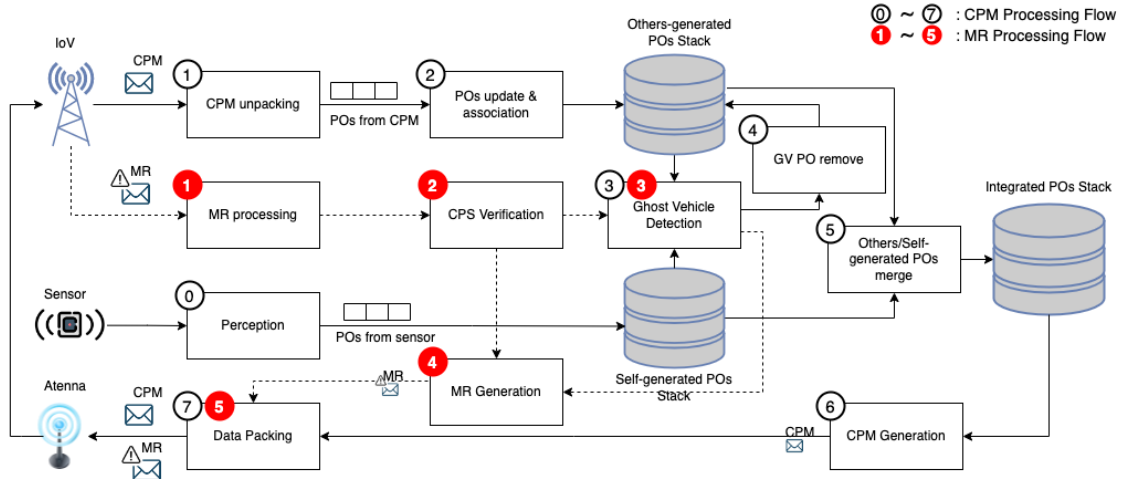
0 ~ 7 : CPM Processing Flow
1 ~ 5 : MR Processing Flow

IoV
CPM
1
CPM unpacking
POs from CPM
2
POs update & association
Others-generated POs Stack
4
GV PO remove
MR
1
MR processing
2
CPS Verification
3 3
Ghost Vehicle Detection
5
Others/Self-generated POs merge
Integrated POs Stack
Sensor
0
Perception
POs from sensor
Self-generated POs Stack
4
MR Generation
MR
Atenna
CPM
7 5
Data Packing
MR
6
CPM Generation
CPM